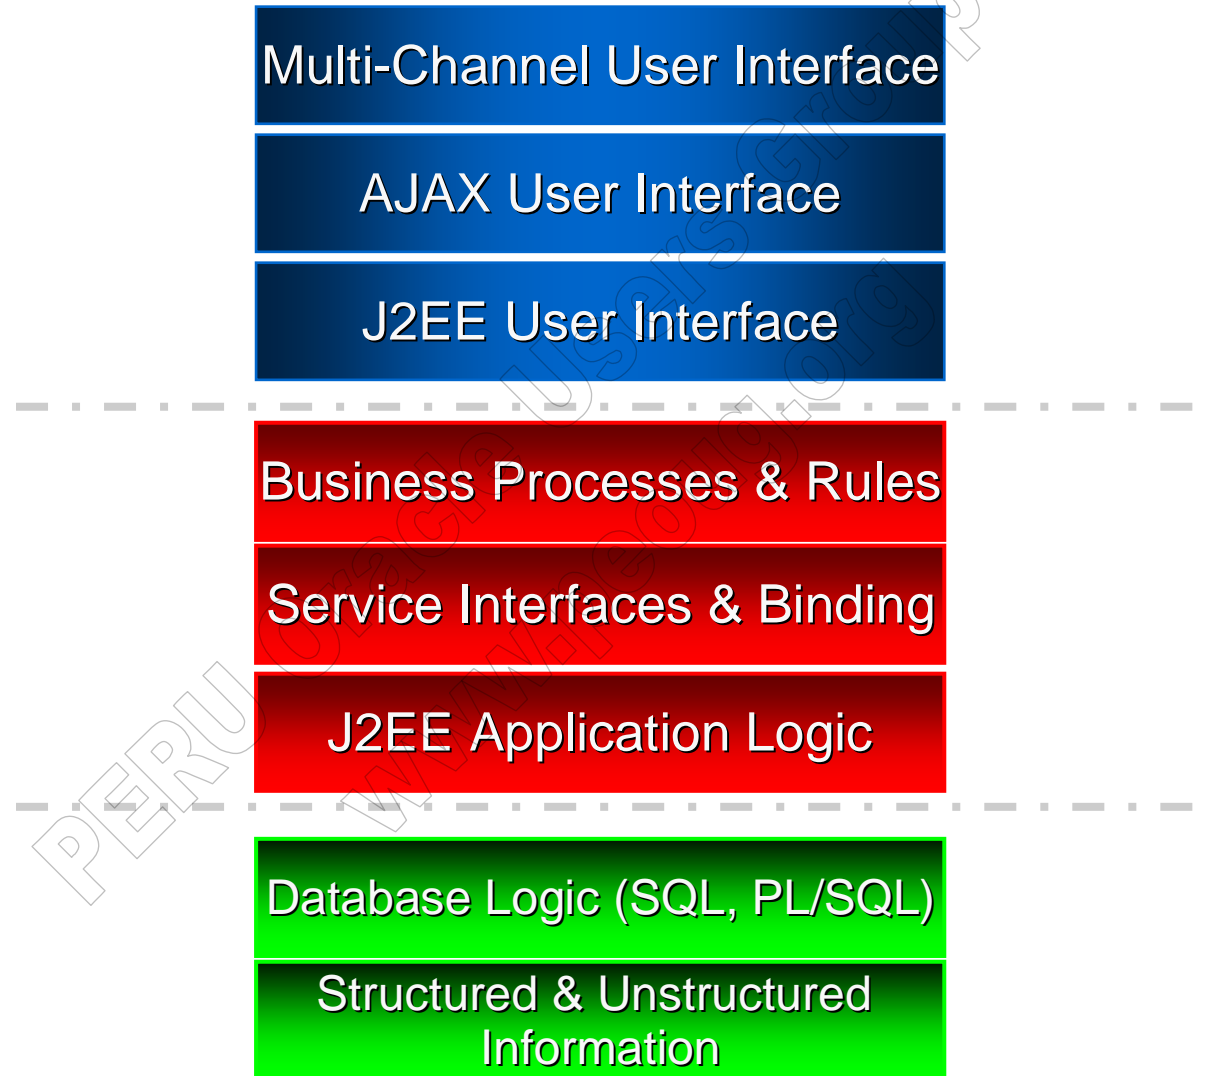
Multi-Channel User Interface

AJAX User Interface

J2EE User Interface

Business Processes & Rules

Service Interfaces & Binding

J2EE Application Logic

Database Logic (SQL, PL/SQL)

Structured & Unstructured Information

PERU Oracle Users Group

www.peoug.org